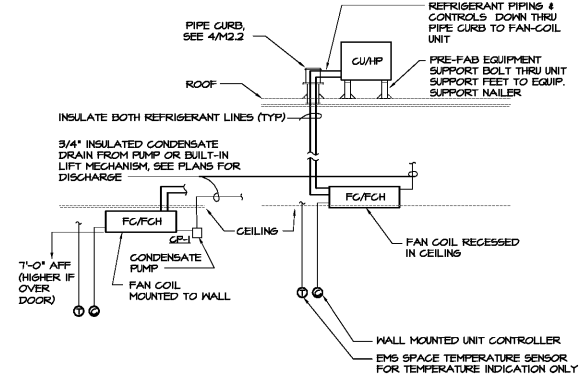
PIPE CURB, SEE 4/M2.2

REFRIGERANT PIPING & CONTROLS DOWN THRU PIPE CURB TO FAN-COIL UNIT

CU/HP

ROOF

PRE-FAB EQUIPMENT SUPPORT BOLT THRU UNIT SUPPORT FEET TO EQUIP. SUPPORT NAILER

INSULATE BOTH REFRIGERANT LINES (TYP)

3/4" INSULATED CONDENSATE DRAIN FROM PUMP OR BUILT-IN LIFT MECHANISM, SEE PLANS FOR DISCHARGE

FC/FCH

FC/FCH

CP-1

CEILING

CONDENSATE PUMP

7'-0" AFF (HIGHER IF OVER DOOR)

FAN COIL MOUNTED TO WALL

FAN COIL RECESSED IN CEILING

T

WALL MOUNTED UNIT CONTROLLER

EMS SPACE TEMPERATURE SENSOR FOR TEMPERATURE INDICATION ONLY